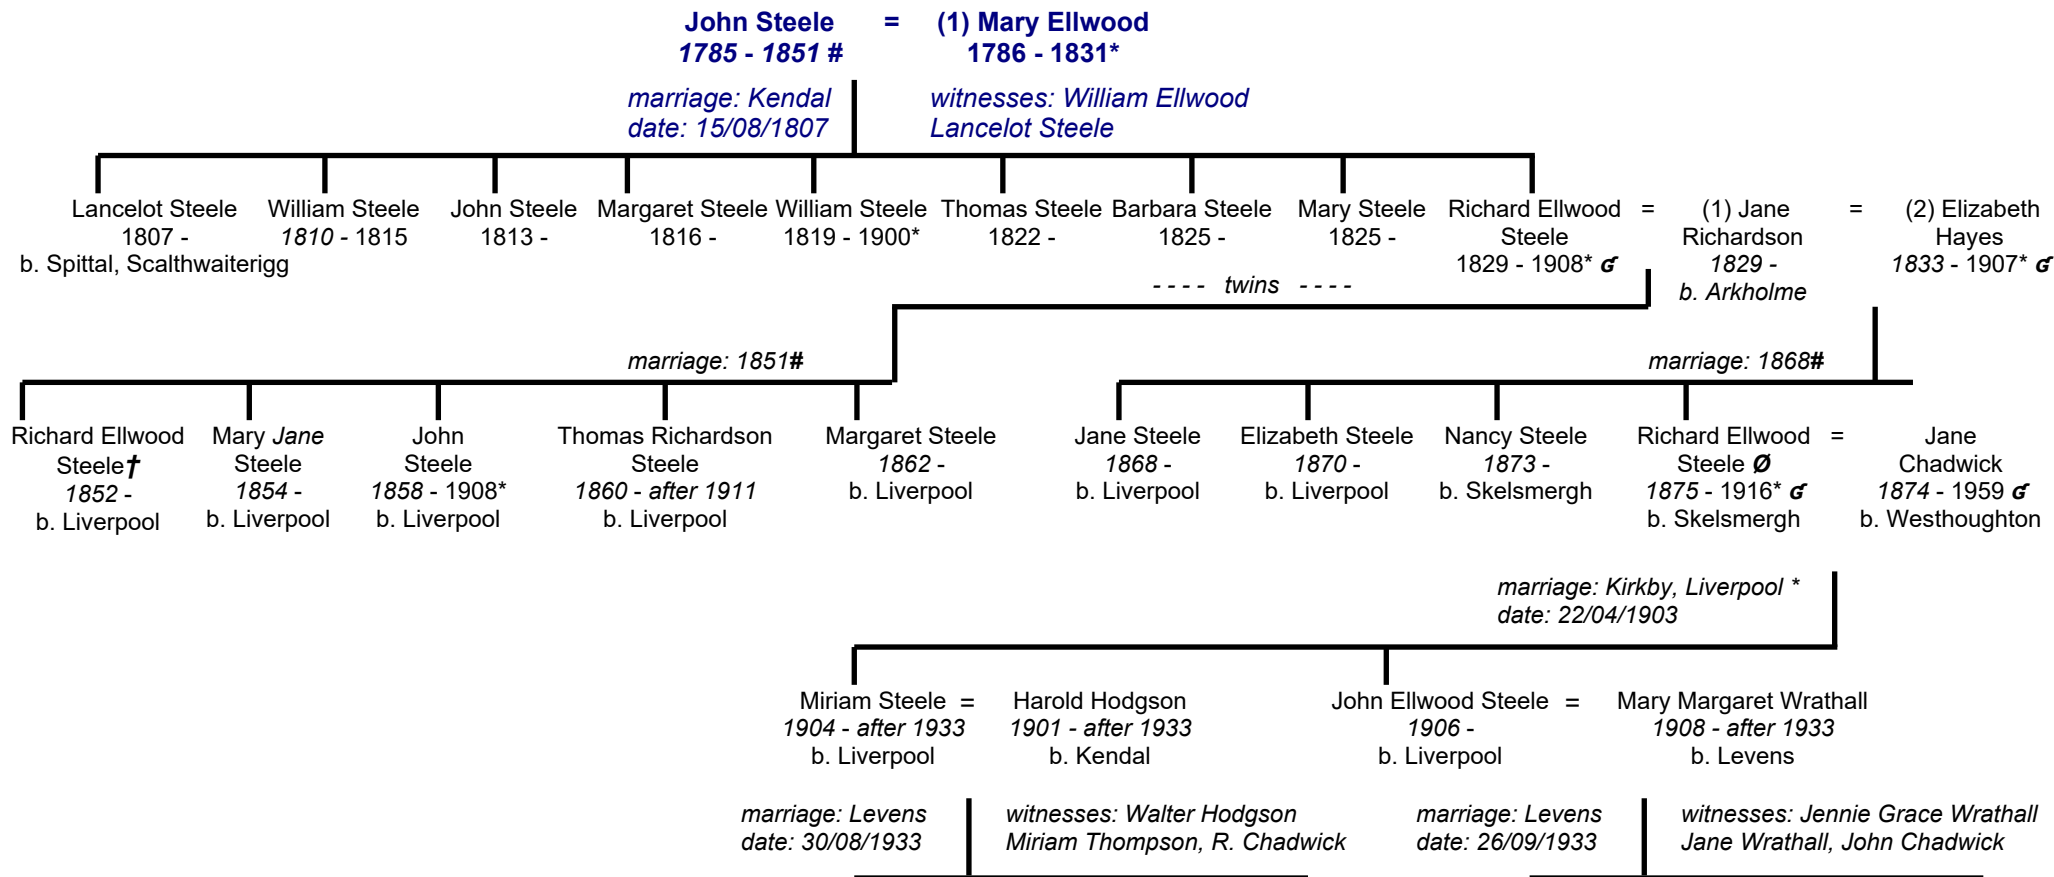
John Steele = (1) Mary Ellwood
1785 - 1851 # 1786 - 1831*

marriage: Kendal
date: 15/08/1807

witnesses: William Ellwood
Lancelot Steele

Lancelot Steele
1807 -
b. Spittal, Scalthwaiterigg

William Steele
1810 - 1815

John Steele
1813 -

Margaret Steele
1816 -

William Steele
1819 - 1900*

Thomas Steele
1822 -

Barbara Steele
1825 -

Mary Steele
1825 -

- - - - twins - - - -

Richard Ellwood Steele
1829 - 1908* ɕ

= (1) Jane Richardson
1829 -
b. Arkholme

= (2) Elizabeth Hayes
1833 - 1907* ɕ

marriage: 1851#

Richard Ellwood Steele†
1852 -
b. Liverpool

Mary Jane Steele
1854 -
b. Liverpool

John Steele
1858 - 1908*
b. Liverpool

Thomas Richardson Steele
1860 - after 1911
b. Liverpool

Margaret Steele
1862 -
b. Liverpool

marriage: 1868#

Jane Steele
1868 -
b. Liverpool

Elizabeth Steele
1870 -
b. Liverpool

Nancy Steele
1873 -
b. Skelsmergh

Richard Ellwood Steele Ø
1875 - 1916* ɕ
b. Skelsmergh

= Jane Chadwick
1874 - 1959 ɕ
b. Westhoughton

marriage: Kirkby, Liverpool *
date: 22/04/1903

Miriam Steele
1904 - after 1933
b. Liverpool

= Harold Hodgson
1901 - after 1933
b. Kendal

John Ellwood Steele
1906 -
b. Liverpool

= Mary Margaret Wrathall
1908 - after 1933
b. Levens

marriage: Levens
date: 30/08/1933

witnesses: Walter Hodgson
Miriam Thompson, R. Chadwick

marriage: Levens
date: 26/09/1933

witnesses: Jennie Grace Wrathall
Jane Wrathall, John Chadwick